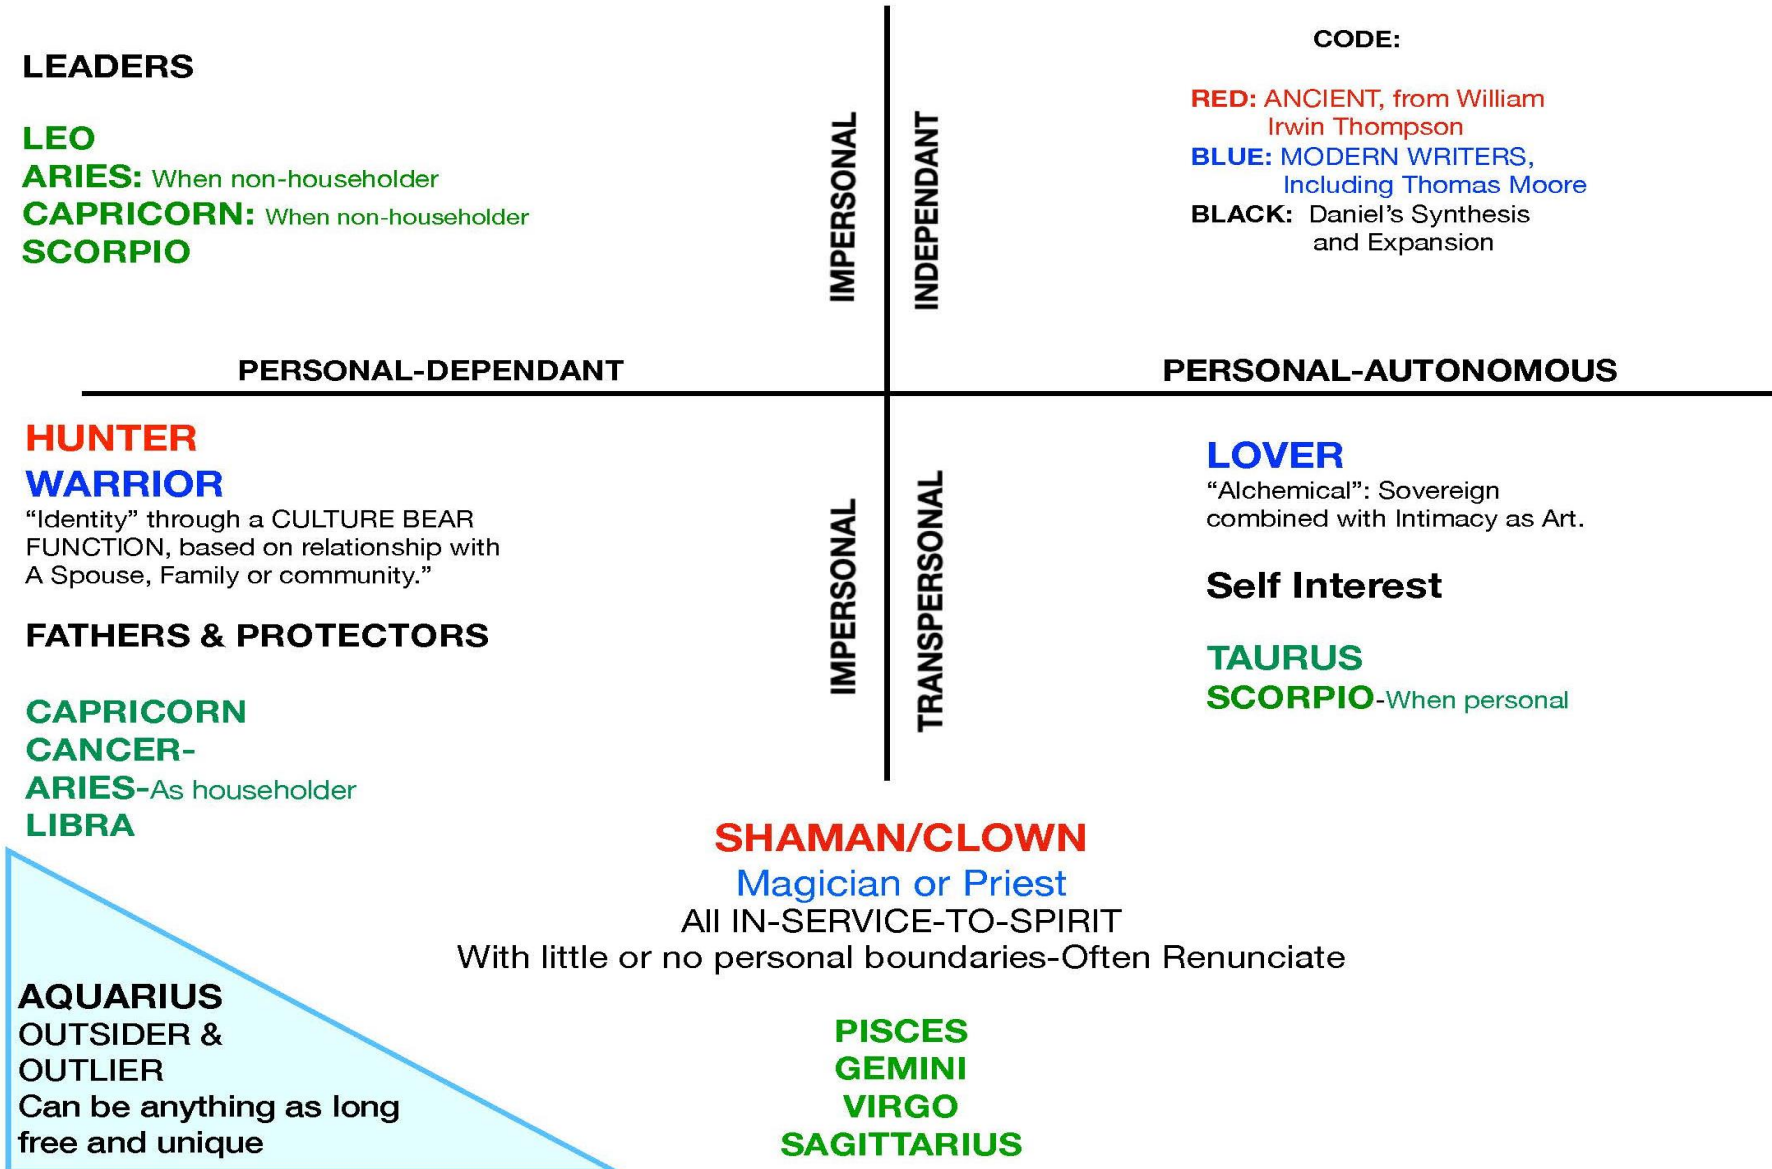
LEADERS

LEO
ARIES: When non-householder
CAPRICORN: When non-householder
SCORPIO

IMPERSONAL

INDEPENDANT

CODE:

RED: ANCIENT, from William Irwin Thompson
BLUE: MODERN WRITERS, Including Thomas Moore
BLACK: Daniel's Synthesis and Expansion

PERSONAL-DEPENDANT

PERSONAL-AUTONOMOUS

HUNTER
WARRIOR
"Identity" through a CULTURE BEAR FUNCTION, based on relationship with A Spouse, Family or community."

FATHERS & PROTECTORS

CAPRICORN
CANCER-
ARIES-As householder
LIBRA

IMPERSONAL

TRANSPERSONAL

LOVER
"Alchemical": Sovereign combined with Intimacy as Art.

Self Interest

TAURUS
SCORPIO-When personal

SHAMAN/CLOWN
Magician or Priest
All IN-SERVICE-TO-SPIRIT
With little or no personal boundaries-Often Renunciate

AQUARIUS
OUTSIDER &
OUTLIER
Can be anything as long free and unique

PISCES
GEMINI
VIRGO
SAGITTARIUS